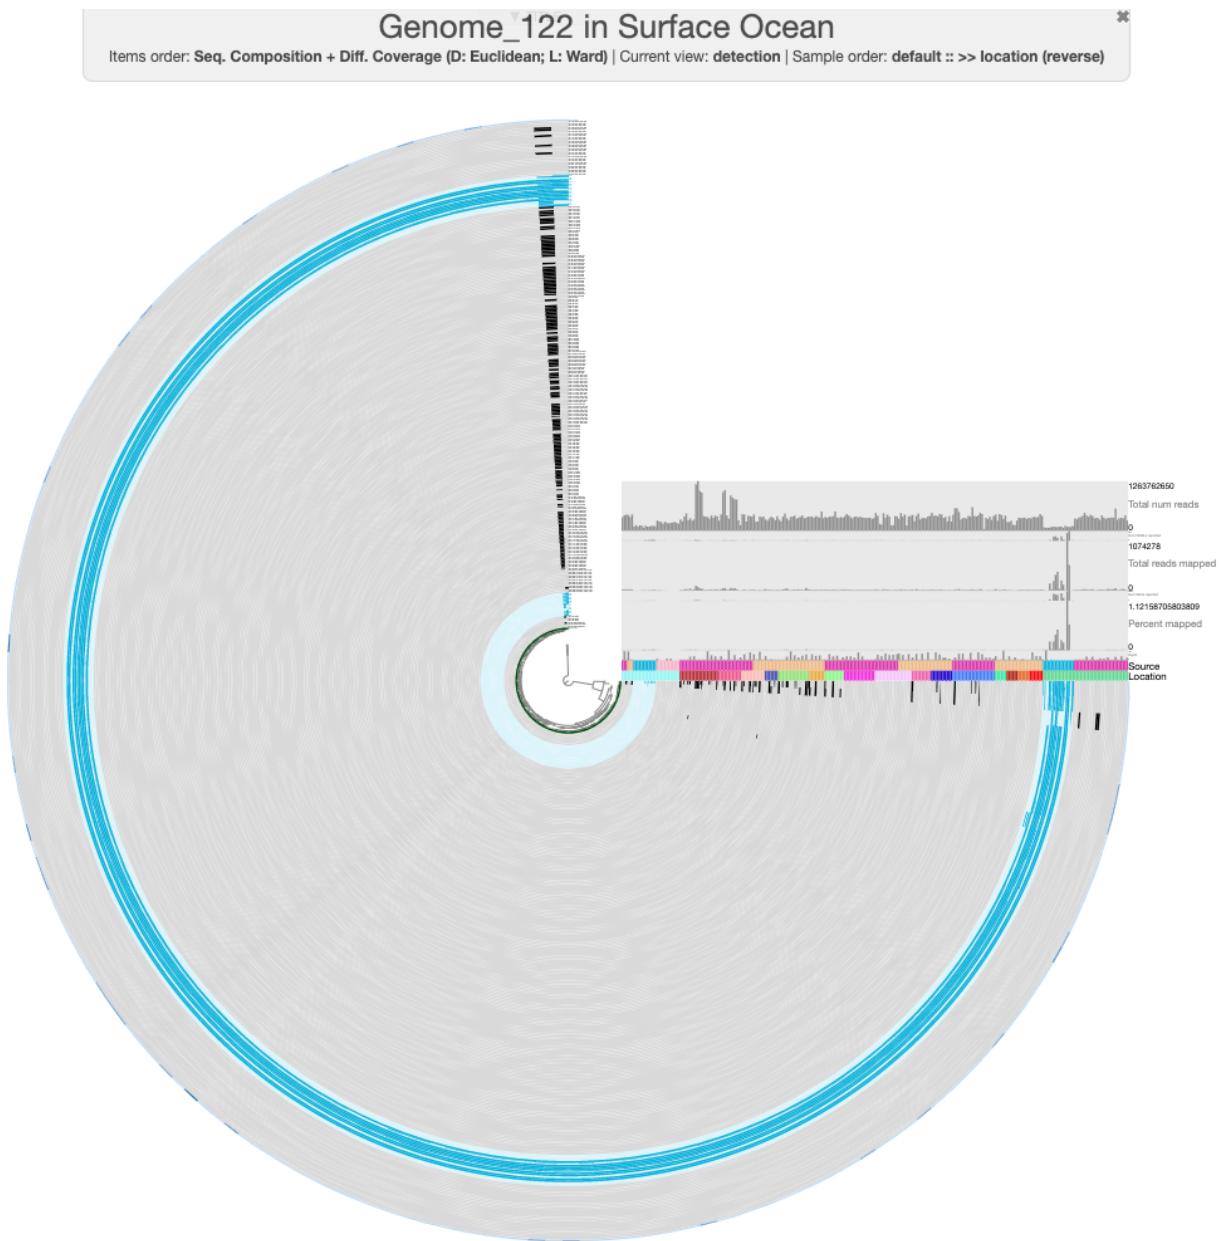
Genome_122 in Surface Ocean

Items order: **Seq. Composition + Diff. Coverage (D: Euclidean; L: Ward)** | Current view: **detection** | Sample order: **default :: >> location (reverse)**

1263762650
Total num reads
0
1074278
Total reads mapped
0
1.12158705803809
Percent mapped
0
Source
Location